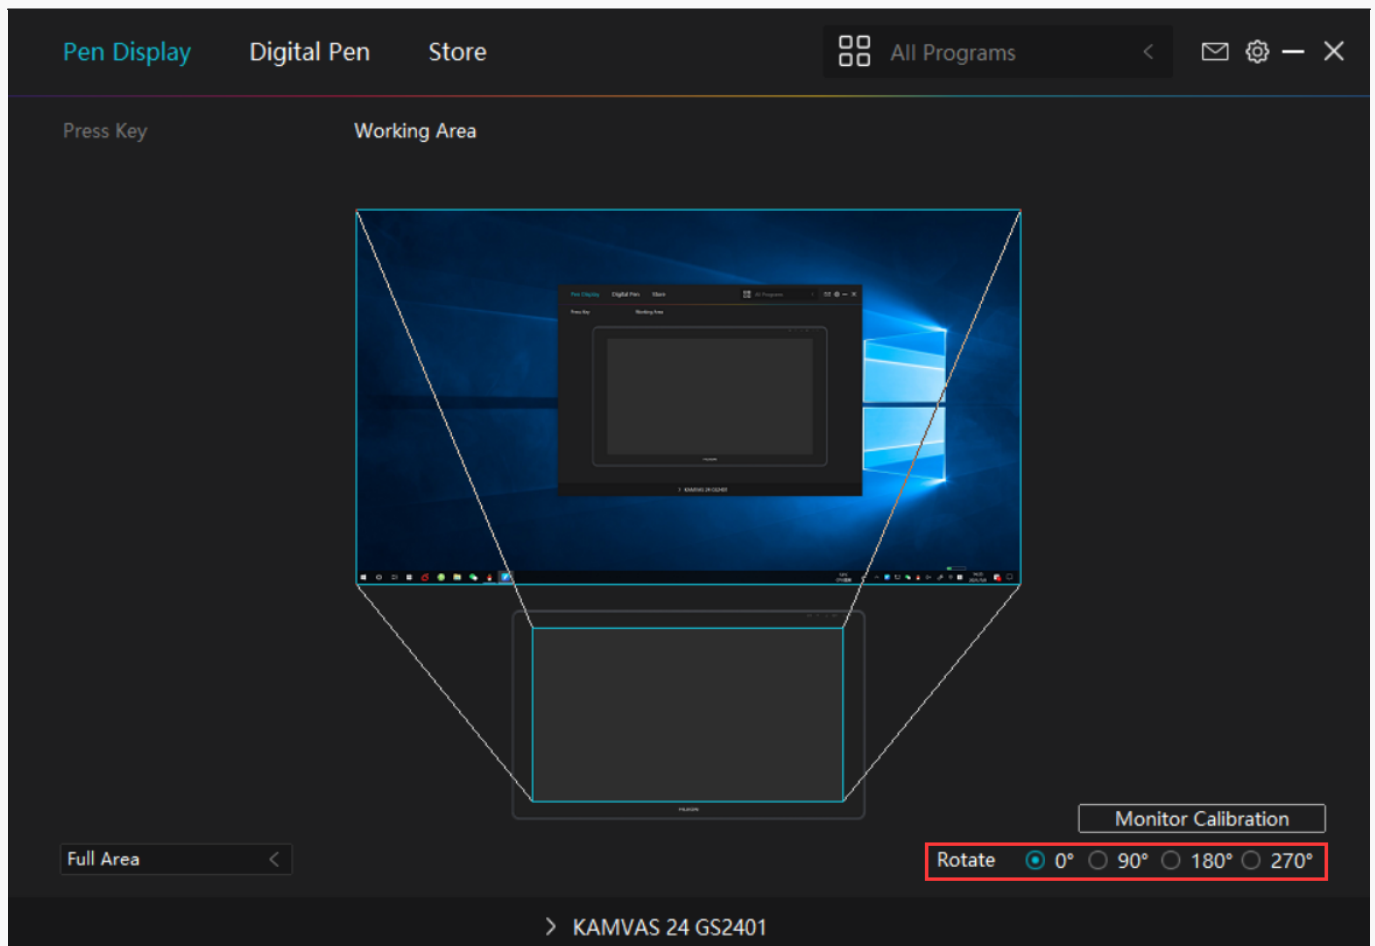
Pen Display Digital Pen Store

All Programs

Press Key

Working Area

Pen Display Digital Pen Store All Programs

Press Key Working Area

KAMVAS 24 GS2401

Monitor Calibration

Full Area

Rotate 0° 90° 180° 270°

KAMVAS 24 GS2401